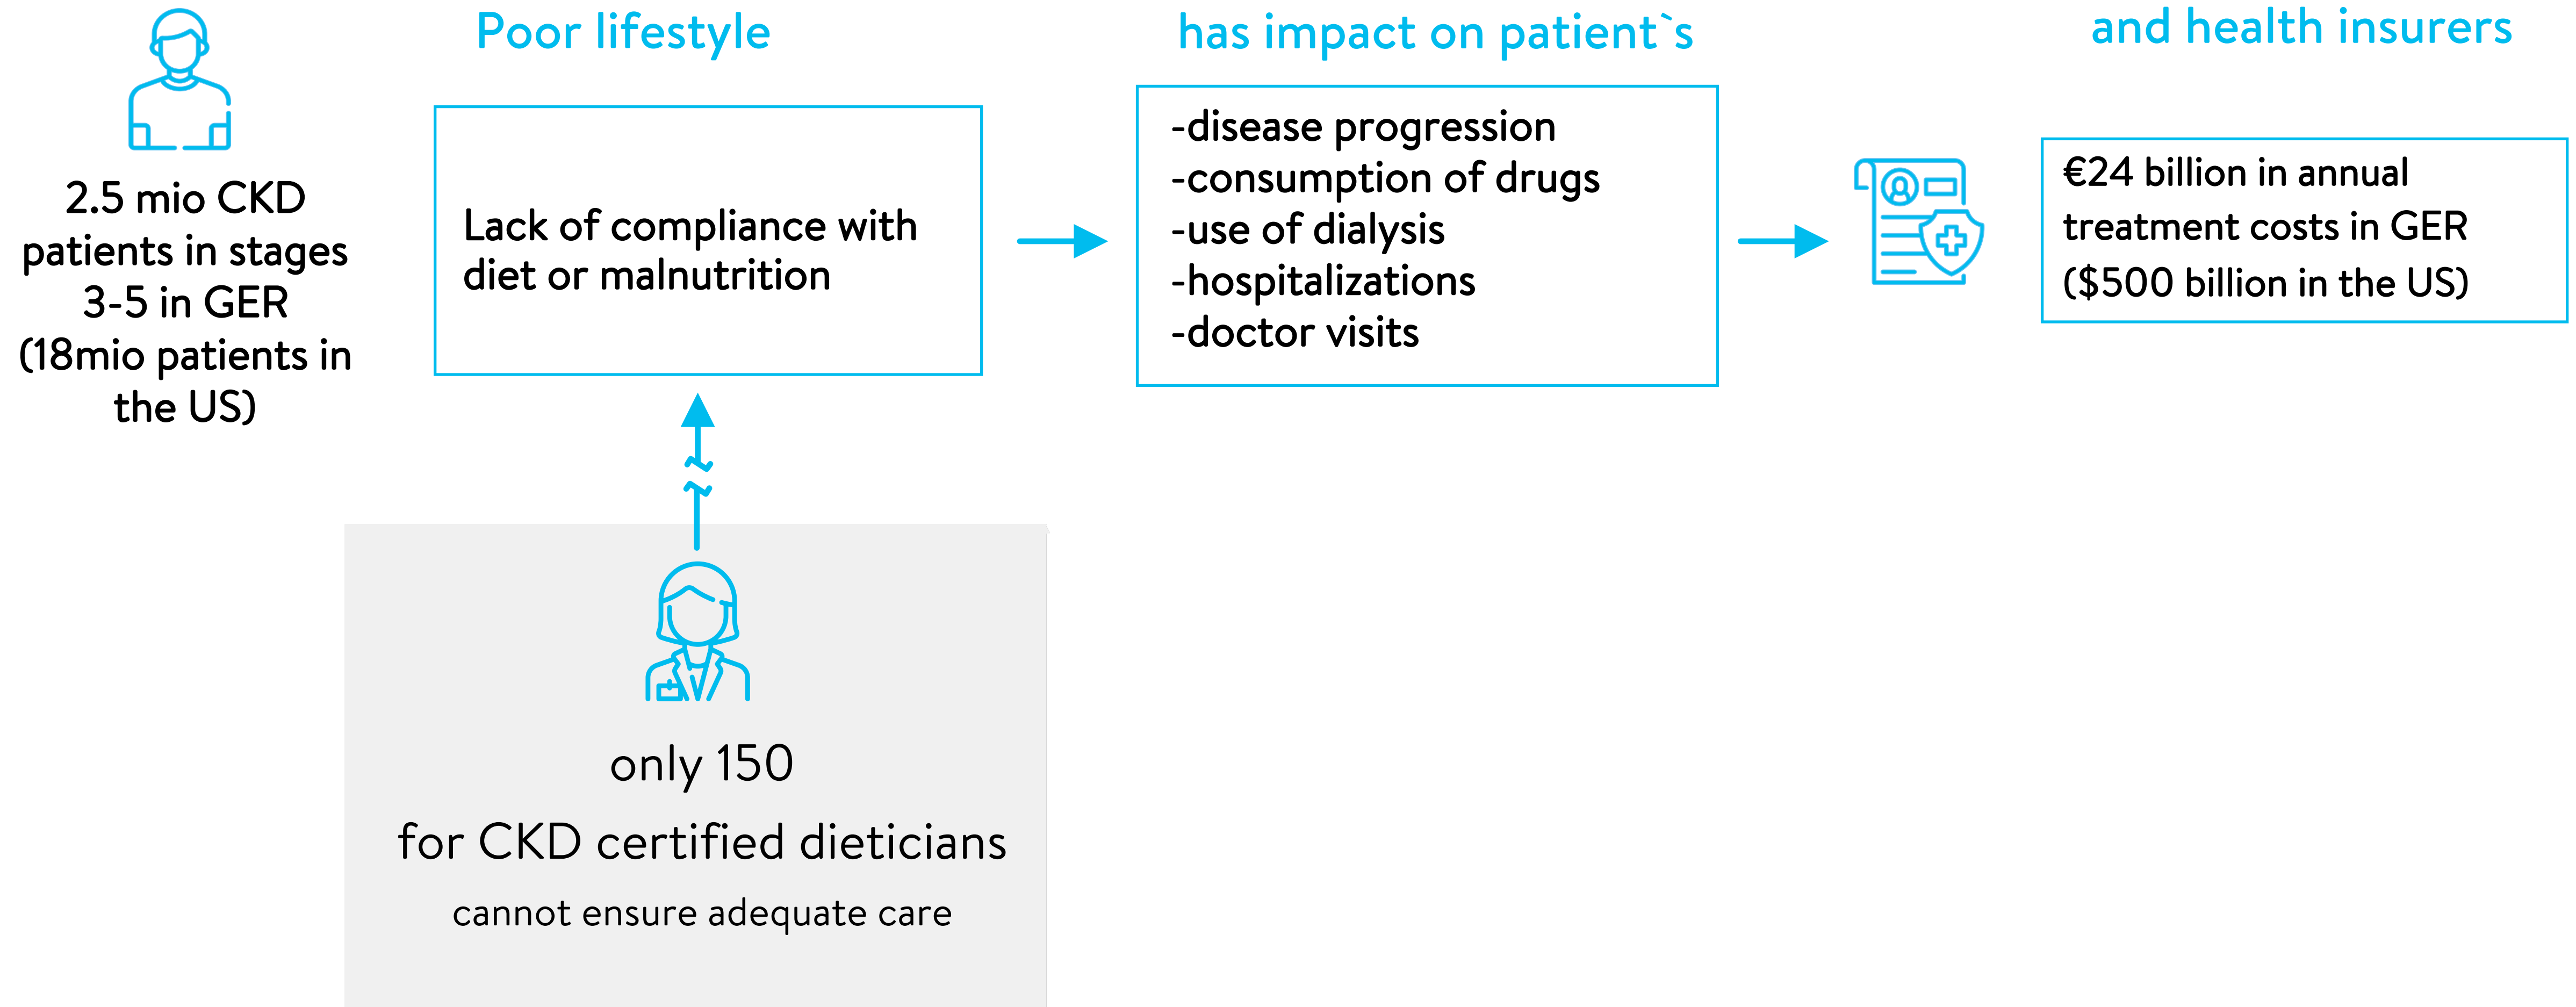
2.5 mio CKD patients in stages 3-5 in GER (18mio patients in the US)

Poor lifestyle

Lack of compliance with diet or malnutrition

has impact on patient`s

-disease progression
-consumption of drugs
-use of dialysis
-hospitalizations
-doctor visits

and health insurers

€24 billion in annual treatment costs in GER ($500 billion in the US)

only 150

for CKD certified dieticians

cannot ensure adequate care